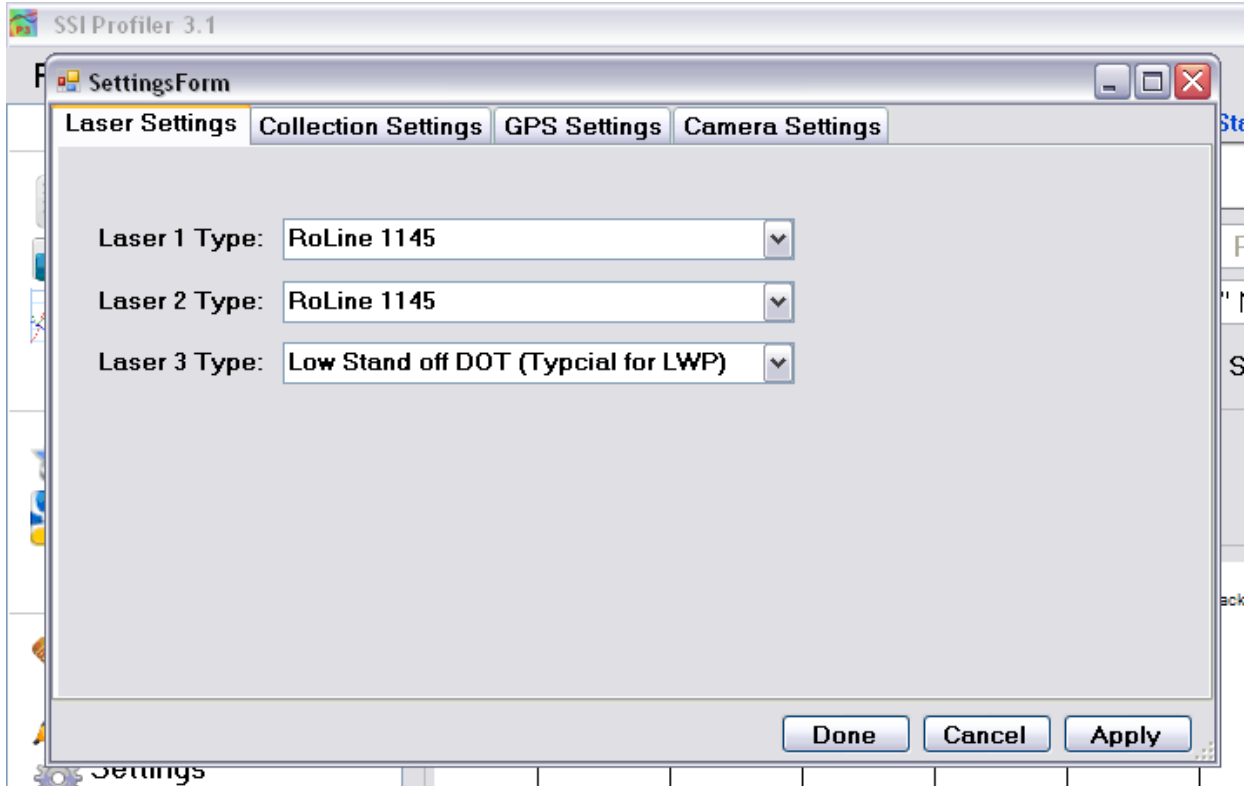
SSI Profiler 3.1

SettingsForm

Laser Settings | Collection Settings | GPS Settings | Camera Settings

Laser 1 Type: RoLine 1145

Laser 2 Type: RoLine 1145

Laser 3 Type: Low Stand off DOT (Typcial for LWP)

Done Cancel Apply

Settings